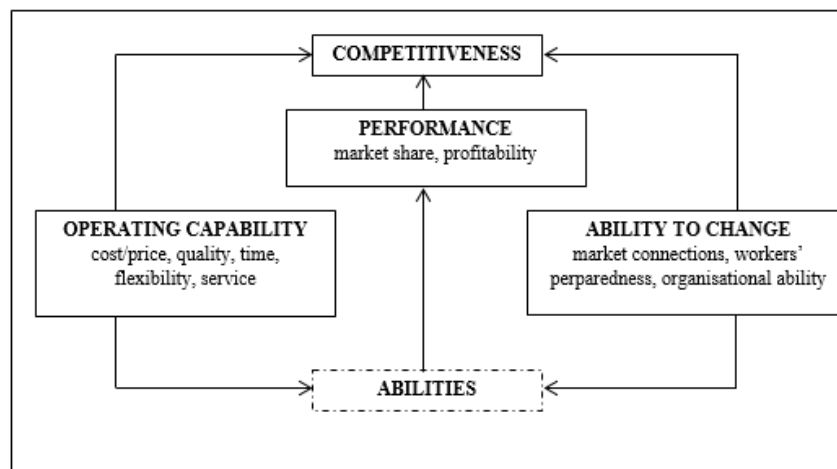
COMPETITIVENESS

PERFORMANCE
market share, profitability

OPERATING CAPABILITY
cost/price, quality, time, flexibility, service

ABILITY TO CHANGE
market connections, workers' perparedness, organisational ability

ABILITIES